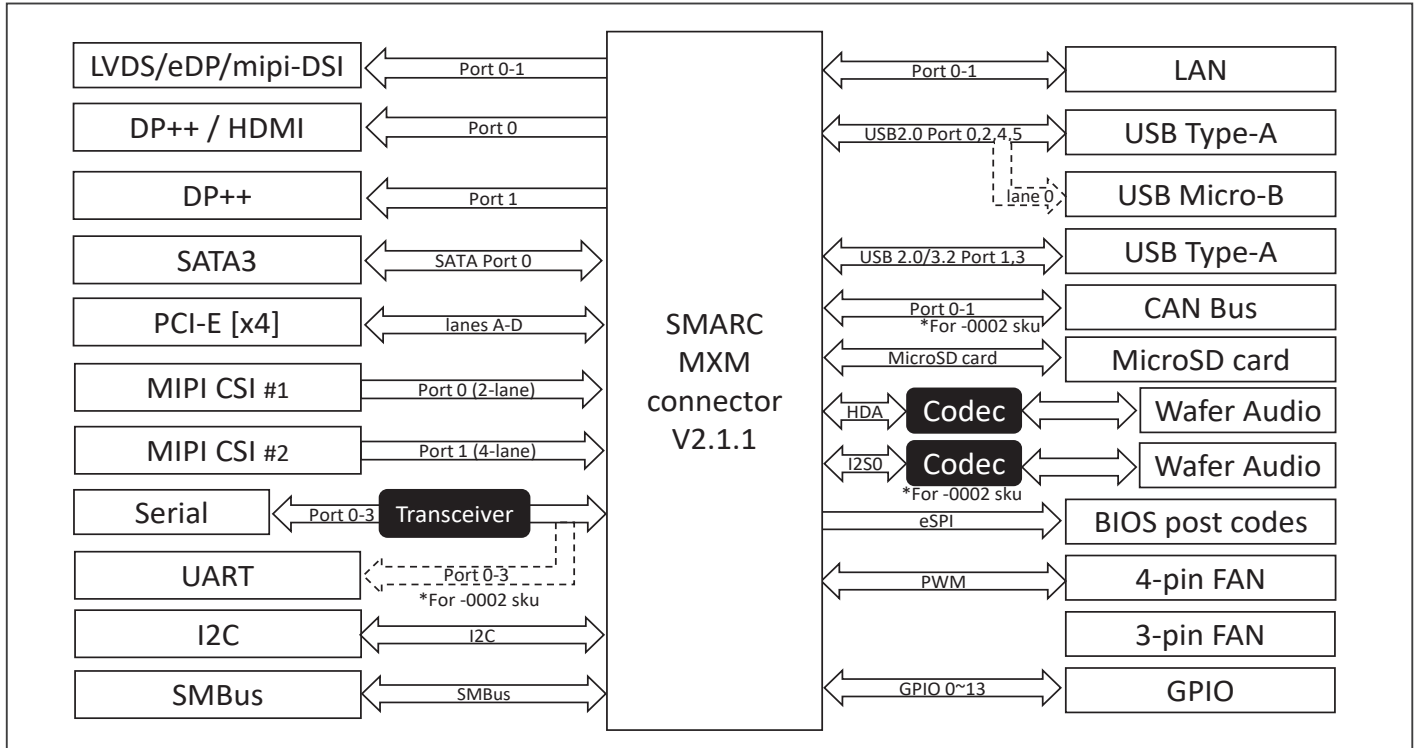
LVDS/eDP/mipi-DSI
Port 0-1
DP++ / HDMI
Port 0
DP++
Port 1
SATA3
SATA Port 0
PCI-E [x4]
lanes A-D
MIPI CSI #1
Port 0 (2-lane)
MIPI CSI #2
Port 1 (4-lane)
Serial
Port 0-3
Transceiver
UART
Port 0-3
*For -0002 sku
I2C
I2C
SMBus
SMBus

SMARC MXM connector V2.1.1

Port 0-1
LAN
USB2.0 Port 0,2,4,5
USB Type-A
lane 0
USB Micro-B
USB 2.0/3.2 Port 1,3
USB Type-A
Port 0-1
*For -0002 sku
CAN Bus
MicroSD card
MicroSD card
HDA
Codec
Wafer Audio
I2S0
Codec
Wafer Audio
*For -0002 sku
eSPI
BIOS post codes
PWM
4-pin FAN
3-pin FAN
GPIO 0~13
GPIO